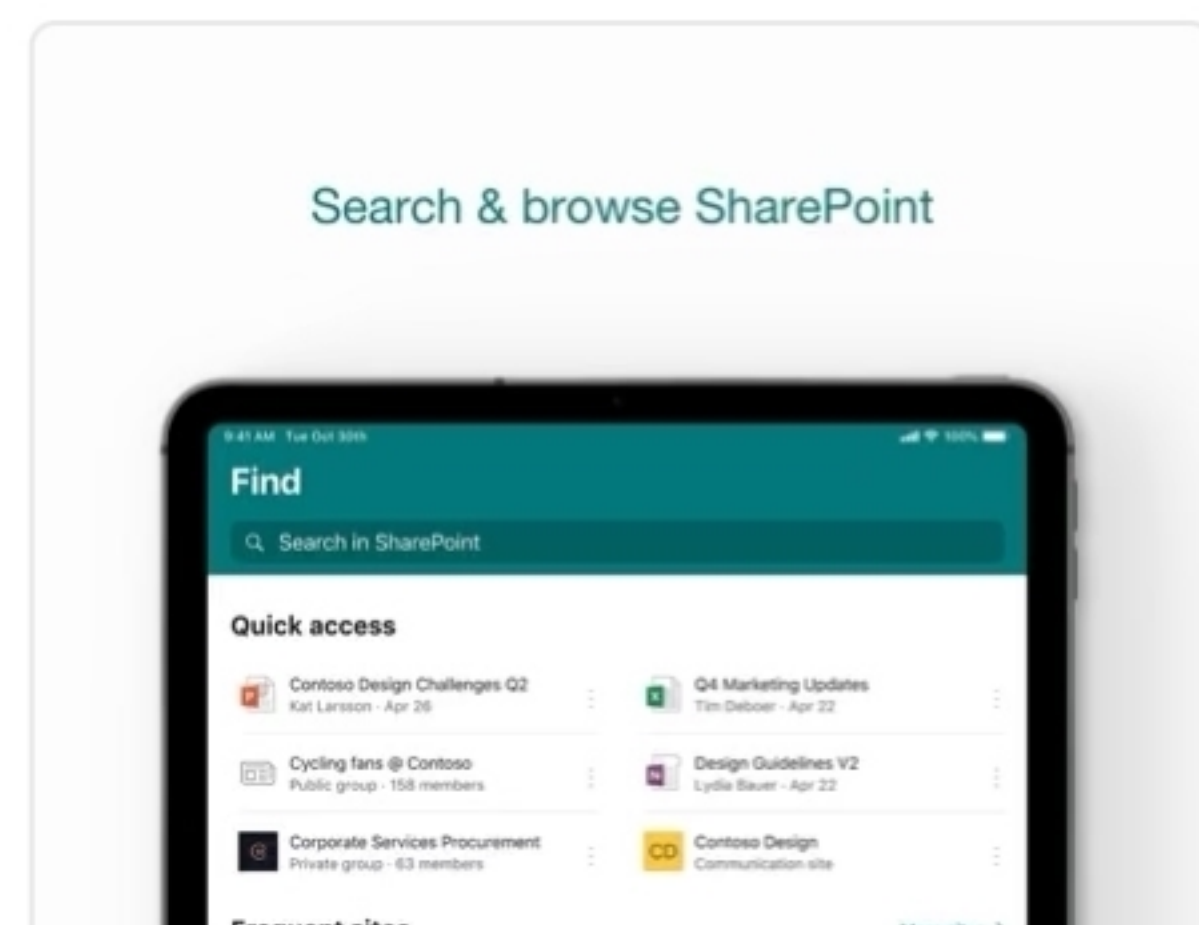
Search & browse SharePoint

9:41 AM Tue Oct 30th

100%

Find

Search in SharePoint

Quick access

Contoso Design Challenges Q2
Kat Larsson · Apr 26

Q4 Marketing Updates
Tim Deboer · Apr 22

Cycling fans @ Contoso
Public group · 158 members

Design Guidelines V2
Lydia Bauer · Apr 22

Corporate Services Procurement
Private group · 63 members

CD
Contoso Design
Communication site

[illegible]